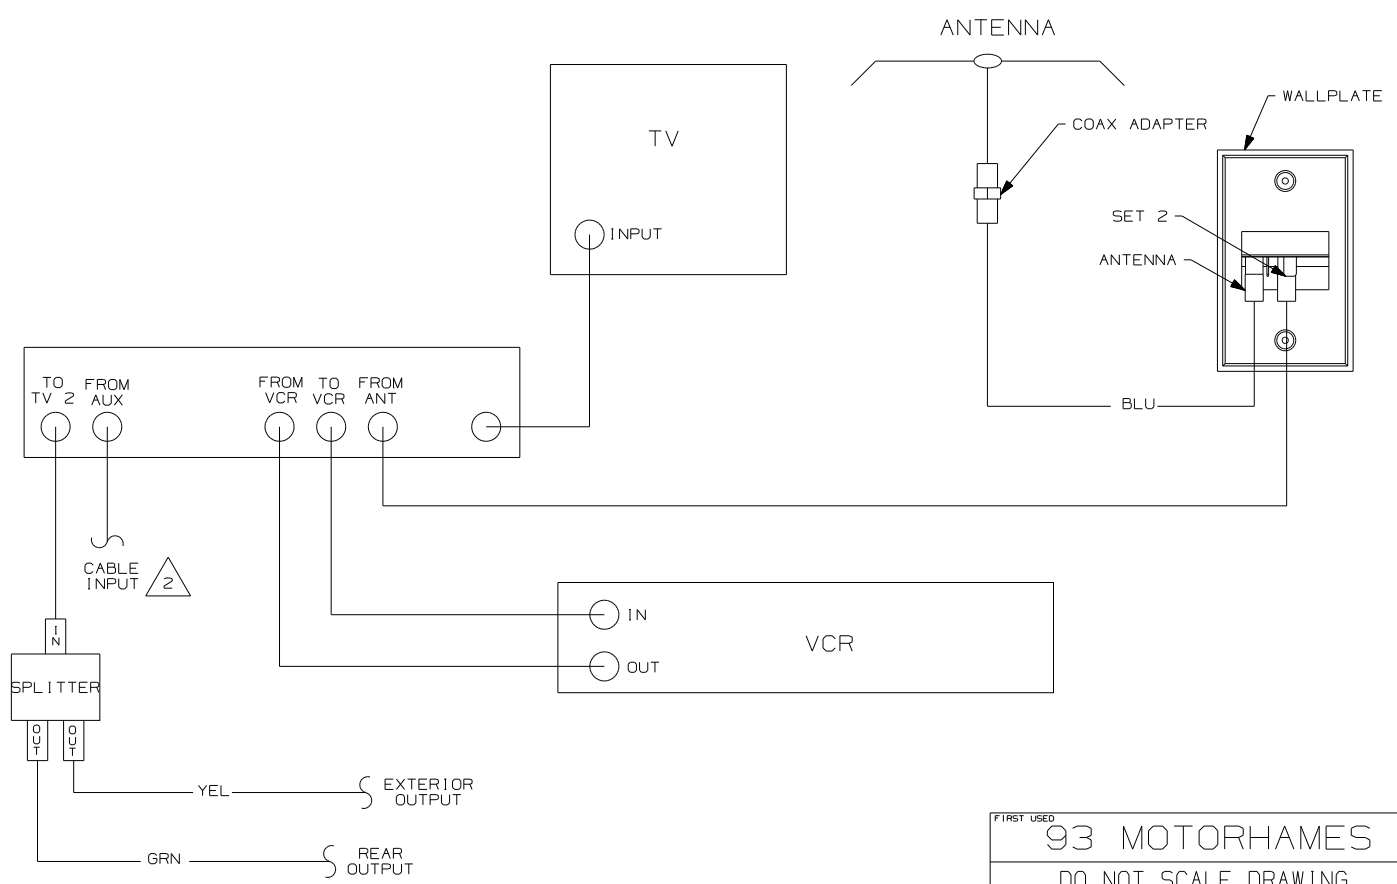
ANTENNA

TV

INPUT

COAX ADAPTER

WALLPLATE

SET 2

ANTENNA

TO TV 2

FROM AUX

FROM VCR

TO VCR

FROM ANT

BLU

CABLE INPUT

2

IN

VCR

OUT

IN

SPLITTER

OUT

OUT

YEL

EXTERIOR OUTPUT

GRN

REAR OUTPUT

FIRST USED

93 MOTORHAMES

DO NOT SCALE DRAWING